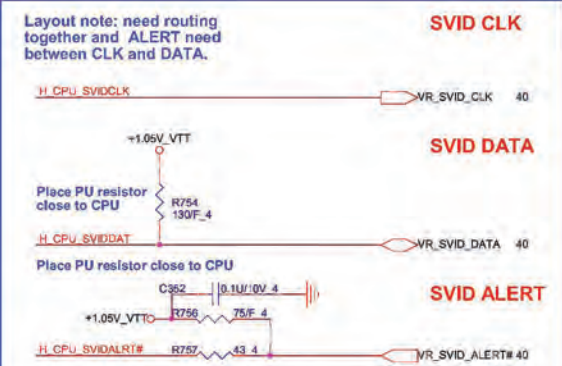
Layout note: need routing together and ALERT need between CLK and DATA.

SVID CLK

H_CPU_SVIDCLK

VR_SVID_CLK 40

+1.05V_VTT

SVID DATA

Place PU resistor close to CPU

R754 130/F_4

H_CPU_SVIDDAT

VR_SVID_DATA 40

Place PU resistor close to CPU

C352

0.1U/10V_4

SVID ALERT

+1.05V_VTT

R756

75/F_4

H_CPU_SVIDALRT#

R757

43_4

VR_SVID_ALERT# 40